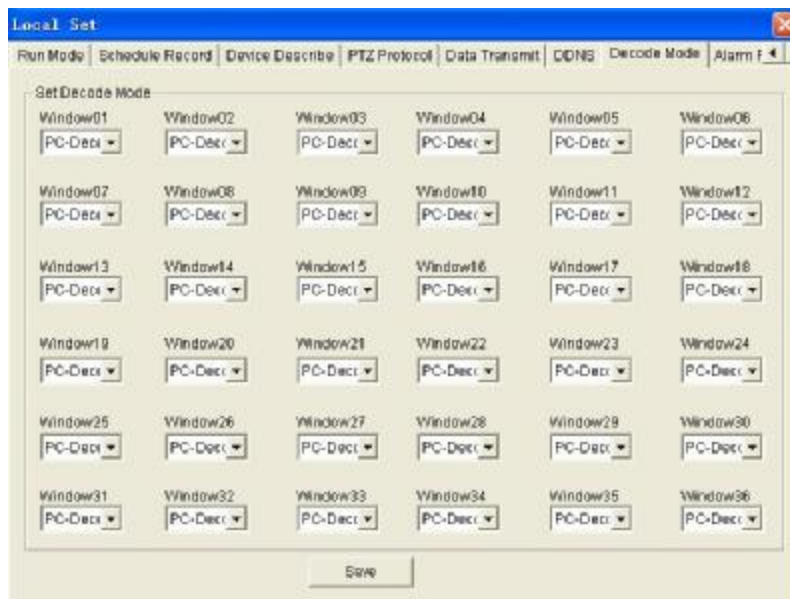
Local Set

Run Mode | Schedule Record | Device Describe | PTZ Protocol | Data Transmit | DDNS | Decode Mode | Alarm F

Set Decode Mode

Window01 PC-Dec
Window02 PC-Dec
Window03 PC-Dec
Window04 PC-Dec
Window05 PC-Dec
Window06 PC-Dec

Window07 PC-Dec
Window08 PC-Dec
Window09 PC-Dec
Window10 PC-Dec
Window11 PC-Dec
Window12 PC-Dec

Window13 PC-Dec
Window14 PC-Dec
Window15 PC-Dec
Window16 PC-Dec
Window17 PC-Dec
Window18 PC-Dec

Window19 PC-Dec
Window20 PC-Dec
Window21 PC-Dec
Window22 PC-Dec
Window23 PC-Dec
Window24 PC-Dec

Window25 PC-Dec
Window26 PC-Dec
Window27 PC-Dec
Window28 PC-Dec
Window29 PC-Dec
Window30 PC-Dec

Window31 PC-Dec
Window32 PC-Dec
Window33 PC-Dec
Window34 PC-Dec
Window35 PC-Dec
Window36 PC-Dec

Save